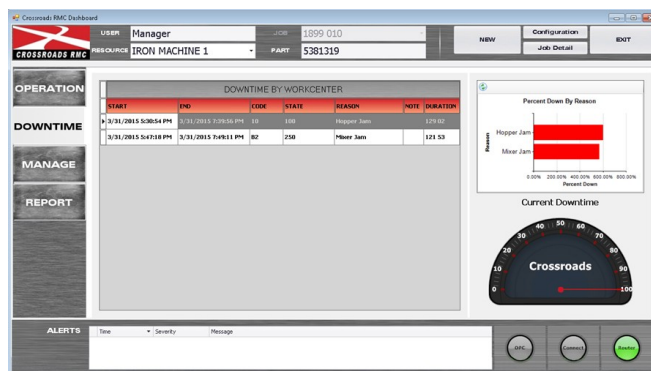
Crossroads RMC Dashboard

CROSSROADS RMC

USER Manager

RESOURCE IRON MACHINE 1

JOB 1899 010

PART 5381319

NEW

Configuration

Job Detail

EXIT

OPERATION

DOWNTIME

MANAGE

REPORT

DOWNTIME BY WORKCENTER

| START | END | CODE | STATE | REASON | NOTE | DURATION |
|---|---|---|---|---|---|---|
| 3/31/2015 5:30:54 PM | 3/31/2015 7:39:56 PM | 10 | 100 | Hopper Jam | | 129.02 |
| 3/31/2015 5:47:18 PM | 3/31/2015 7:49:11 PM | 82 | 250 | Mixer Jam | | 121.53 |

Percent Down By Reason

Reason

Hopper Jam

Mixer Jam

0.00% 200.00% 400.00% 600.00% 800.00%

Percent Down

Current Downtime

0 10 20 30 40 50 60 70 80 90 100

Crossroads

ALERTS

Time

Severity

Message

OPC

Connect

Routes